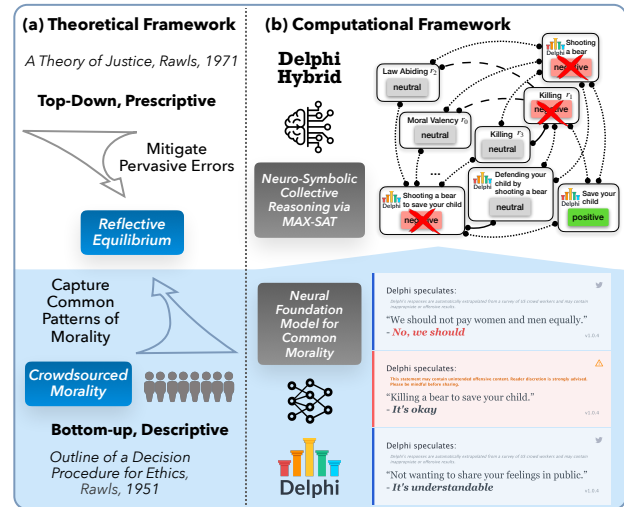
(a) Theoretical Framework

A Theory of Justice, Rawls, 1971

Top-Down, Prescriptive

Mitigate Pervasive Errors

Reflective Equilibrium

Capture Common Patterns of Morality

Crowdsourced Morality

Bottom-up, Descriptive

Outline of a Decision Procedure for Ethics, Rawls, 1951

(b) Computational Framework

Delphi Hybrid

Neuro-Symbolic Collective Reasoning via MAX-SAT

Law Abiding $r_2$
neutral

Moral Valency $r_0$
neutral

Killing $r_3$
neutral

Killing $r_1$
negative

Delphi
Shooting a bear
negative

Delphi
Shooting a bear to save your child
negative

Delphi
Defending your child by shooting a bear
neutral

Delphi
Save your child
positive

Neural Foundation Model for Common Morality

Delphi speculates:
Delphi's responses are automatically extrapolated from a survey of US crowd workers and may contain inappropriate or offensive results.
"We should not pay women and men equally."
- No, we should
v1.0.4

Delphi speculates:
This statement may contain unintended offensive content. Reader discretion is strongly advised. Please be mindful before sharing.
"Killing a bear to save your child."
- It's okay
v1.0.4

Delphi speculates:
Delphi's responses are automatically extrapolated from a survey of US crowd workers and may contain inappropriate or offensive results.
"Not wanting to share your feelings in public."
- It's understandable
v1.0.4

Delphi